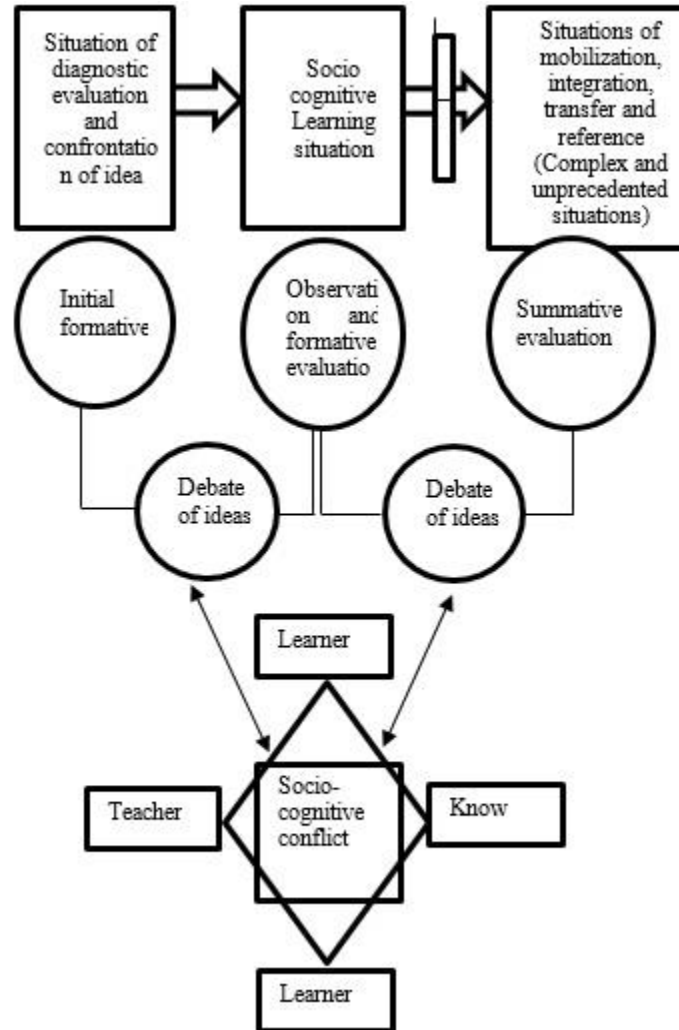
Situation of diagnostic evaluation and confrontation of idea

Socio cognitive Learning situation

Situations of mobilization, integration, transfer and reference (Complex and unprecedented situations)

Initial formative

Observati on and formative evaluatio

Summative evaluation

Debate of ideas

Debate of ideas

Learner

Teacher

Socio-cognitive conflict

Know

Learner